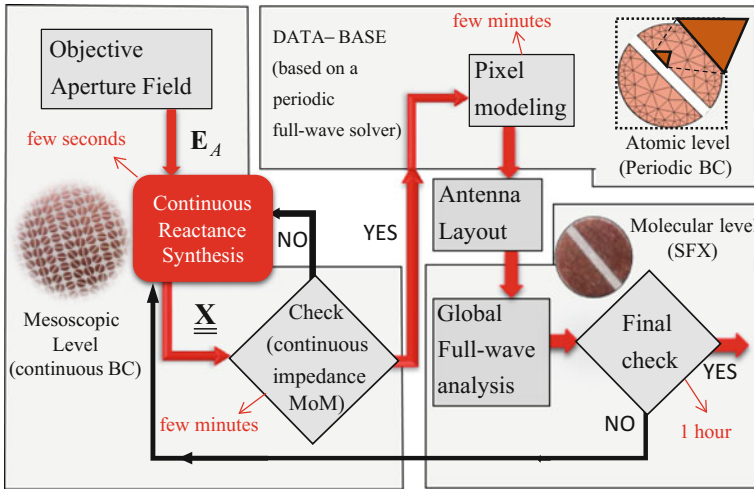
Objective Aperture Field

few seconds

$\mathbf{E}_A$

Continuous Reactance Synthesis

NO

YES

$\underline{\underline{\mathbf{X}}}$

Mesoscopic Level (continuous BC)

Check (continuous impedance MoM)

few minutes

DATA– BASE (based on a periodic full-wave solver)

few minutes

Pixel modeling

Atomic level (Periodic BC)

Antenna Layout

Molecular level (SFX)

Global Full-wave analysis

Final check

YES

NO

1 hour